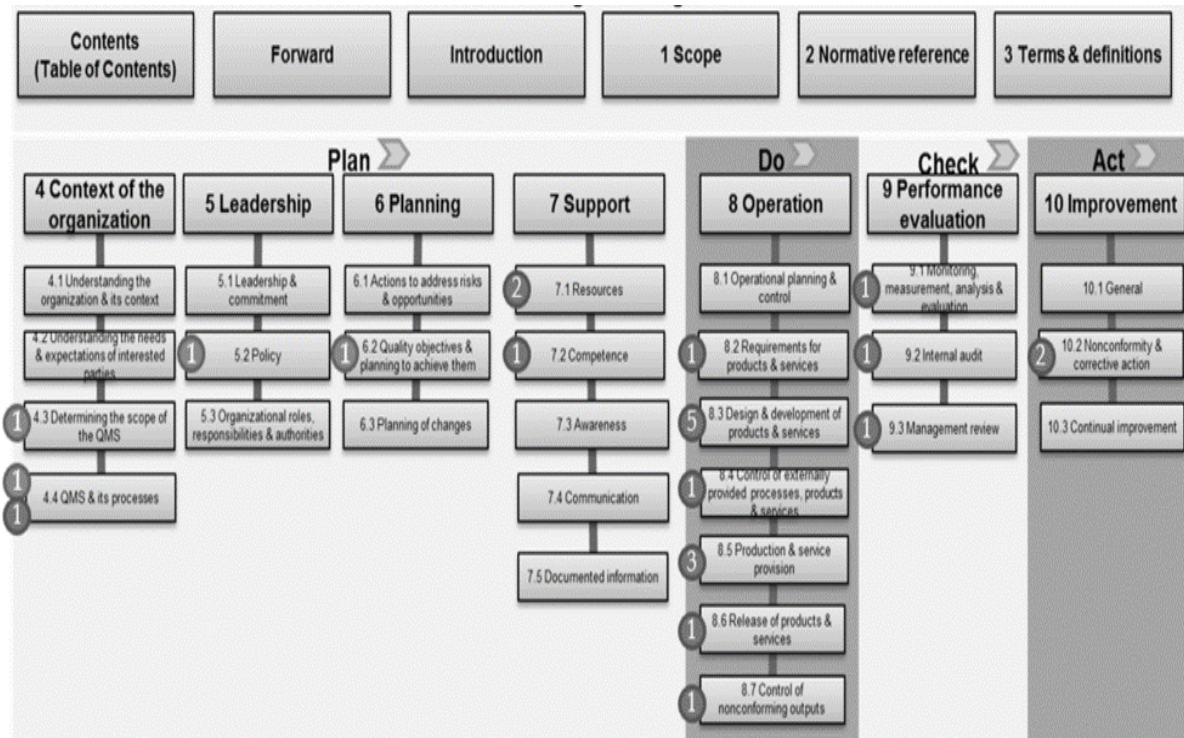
Contents (Table of Contents)

Forward

Introduction

1 Scope

2 Normative reference

3 Terms & definitions

Plan

4 Context of the organization

4.1 Understanding the organization & its context

4.2 Understanding the needs & expectations of interested parties

1 4.3 Determining the scope of the QMS

1 1 4.4 QMS & its processes

5 Leadership

5.1 Leadership & commitment

1 5.2 Policy

5.3 Organizational roles, responsibilities & authorities

6 Planning

6.1 Actions to address risks & opportunities

1 6.2 Quality objectives & planning to achieve them

6.3 Planning of changes

7 Support

2 7.1 Resources

1 7.2 Competence

7.3 Awareness

7.4 Communication

7.5 Documented information

Do

8 Operation

8.1 Operational planning & control

1 8.2 Requirements for products & services

5 8.3 Design & development of products & services

1 8.4 Control of externally provided processes, products & services

3 8.5 Production & service provision

1 8.6 Release of products & services

1 8.7 Control of nonconforming outputs

Check

9 Performance evaluation

1 9.1 Monitoring, measurement, analysis & evaluation

1 9.2 Internal audit

1 9.3 Management review

Act

10 Improvement

10.1 General

2 10.2 Nonconformity & corrective action

10.3 Continual improvement